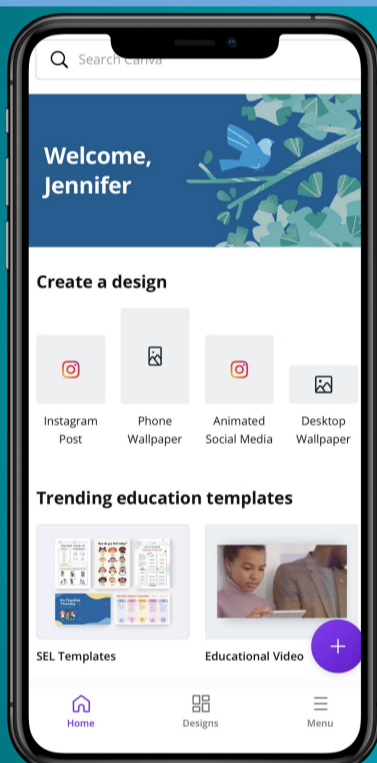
Search Canva

Welcome, Jennifer

Create a design

Instagram Post

Phone Wallpaper

Animated Social Media

Desktop Wallpaper

Trending education templates

SEL Templates

Educational Video

+

Home

Designs

Menu